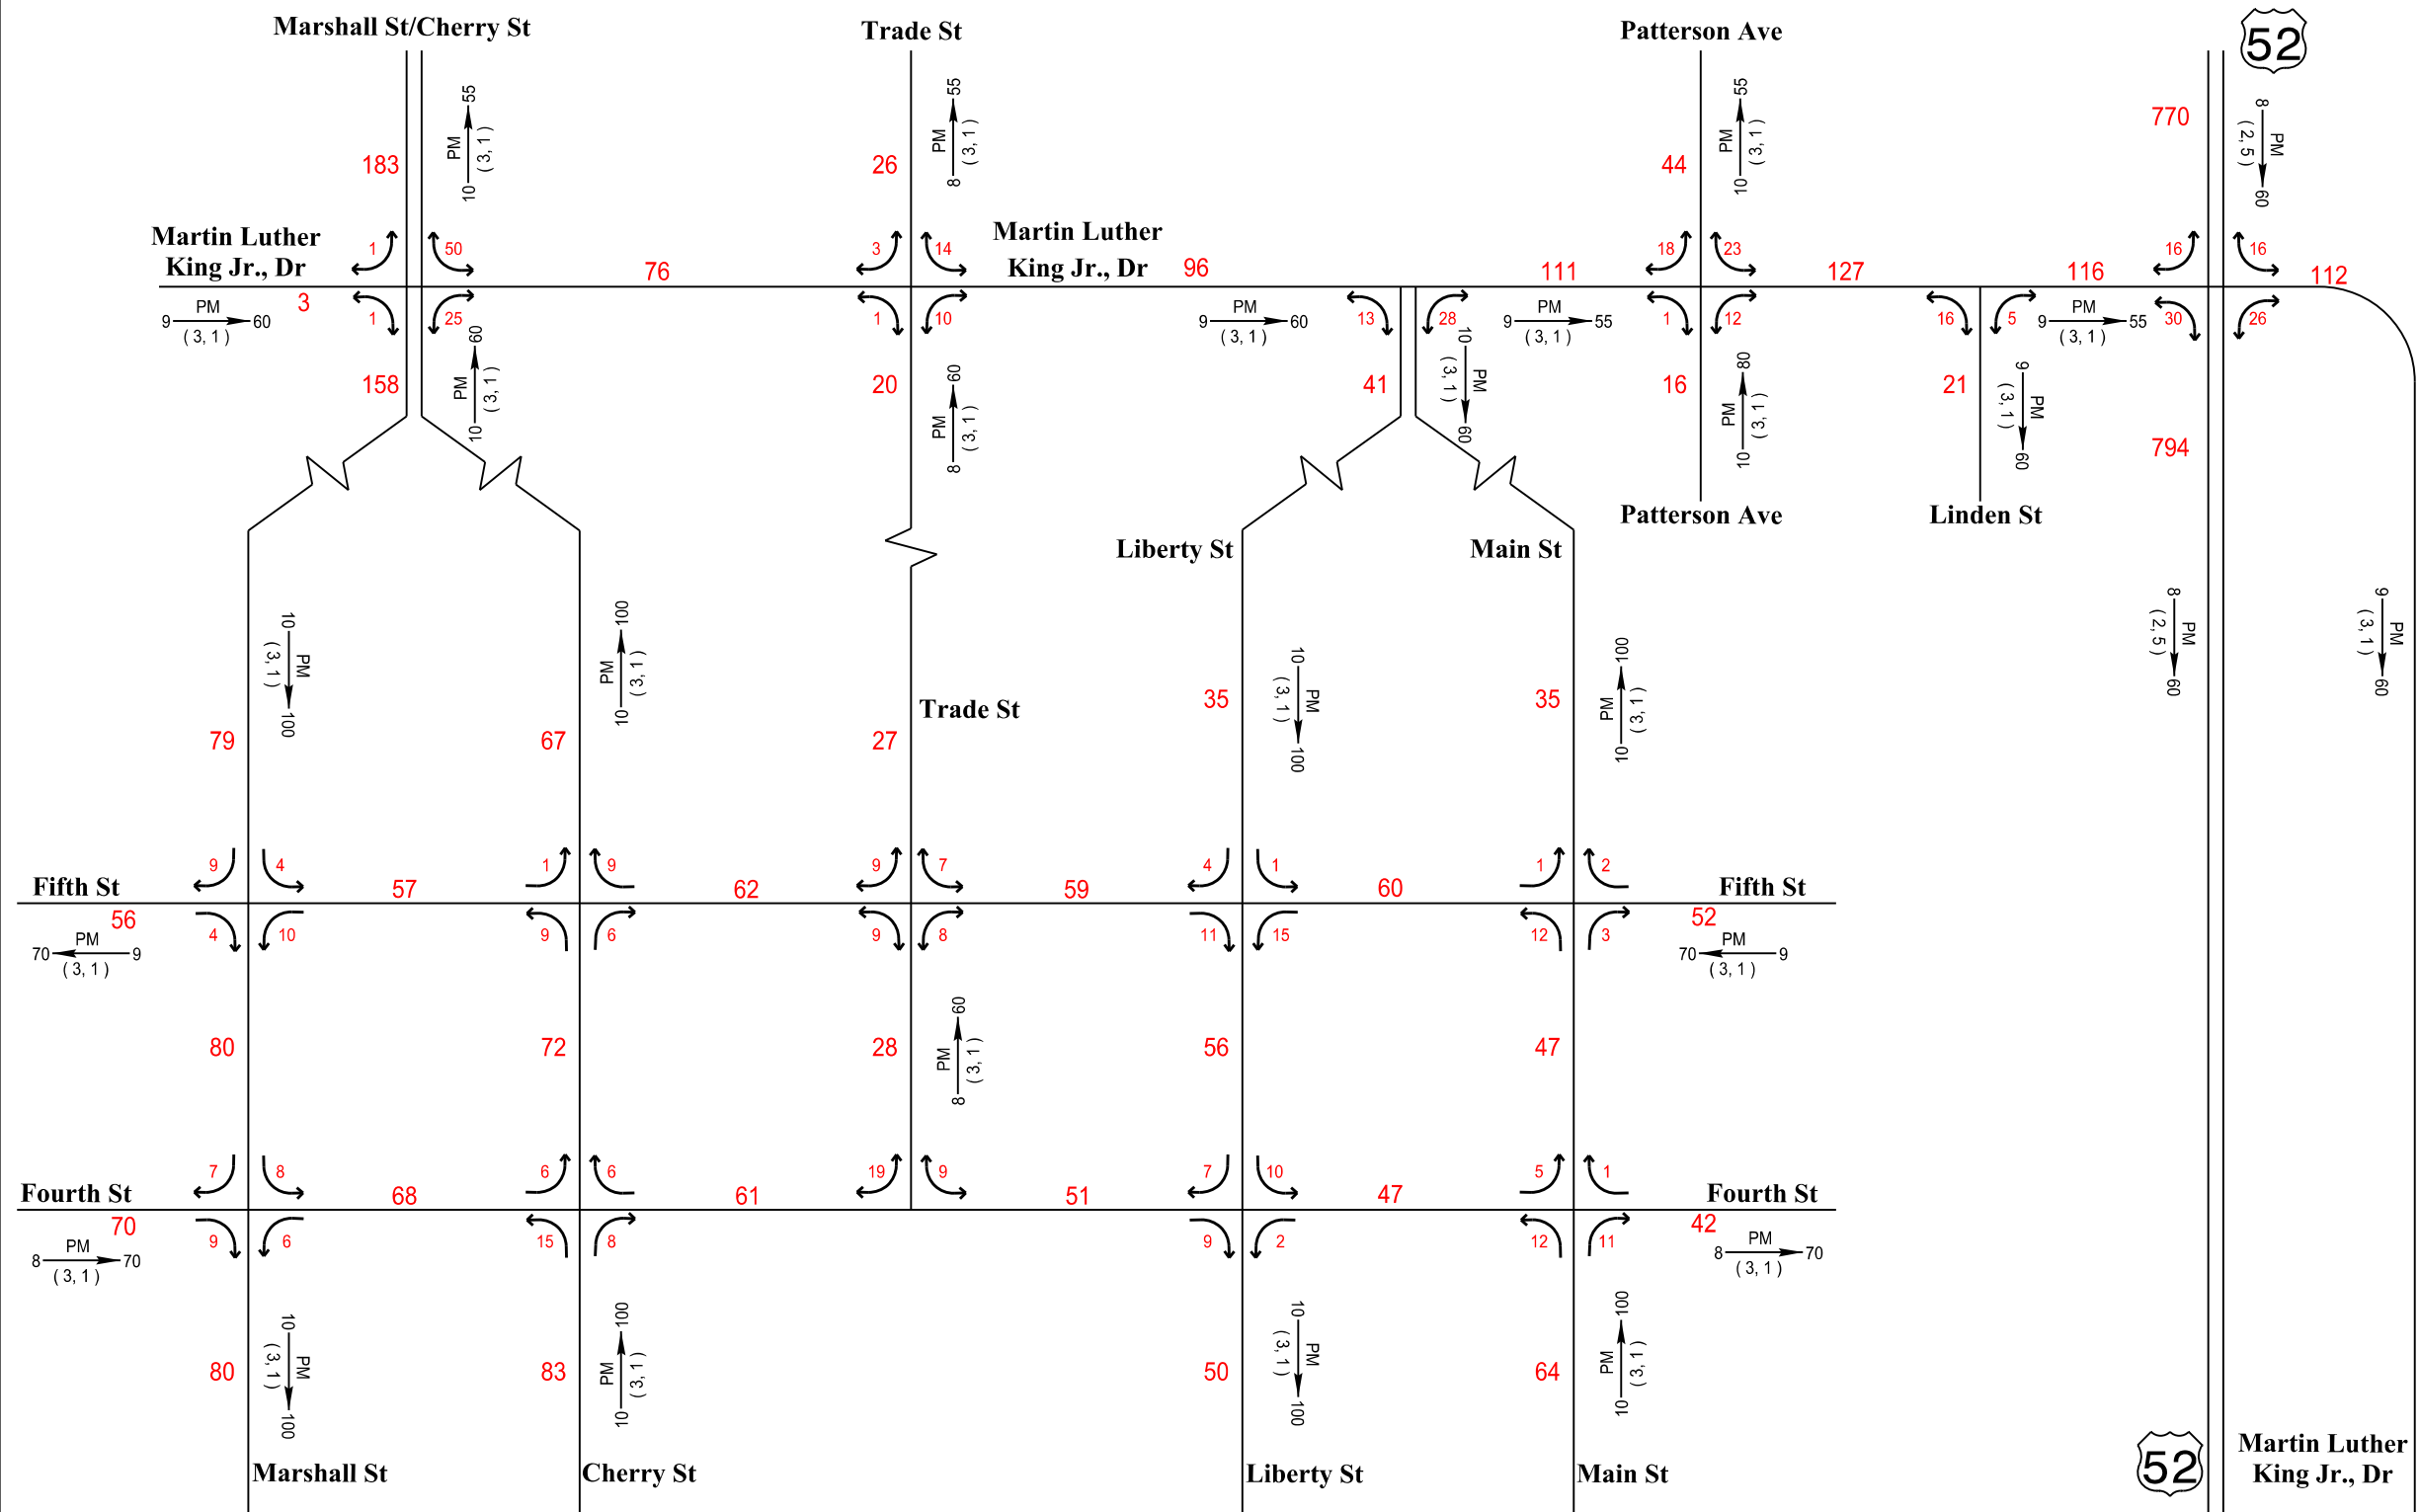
Marshall St/Cherry St
Trade St
Patterson Ave
52
183
PM (3, 1) 10 55
26
PM (3, 1) 8 55
44
PM (3, 1) 10 55
770
8 PM (2, 5) 60
Martin Luther King Jr., Dr
1
50
76
3
14
Martin Luther King Jr., Dr
96
111
18
23
127
116
16
16
112
3
9 PM (3, 1) 60
1
25
1
10
9 PM (3, 1) 60
13
28
9 PM (3, 1) 55
1
12
16
5
9 PM (3, 1) 55
30
26
158
PM (3, 1) 10 60
20
PM (3, 1) 8 60
41
10 (3, 1) PM 60
16
PM (3, 1) 10 80
21
9 (3, 1) PM 60
794
Patterson Ave
Linden St
Liberty St
Main St
8 (2, 5) PM 60
9 (3, 1) PM 60
10 (3, 1) PM 100
PM (3, 1) 10 100
Trade St
35
10 (3, 1) PM 100
35
PM (3, 1) 10 100
79
67
27
9
4
1
9
9
7
4
1
1
2
Fifth St
57
62
59
60
Fifth St
56
4
10
9
6
9
8
11
15
12
3
52
70 PM (3, 1) 9
70 PM (3, 1) 9
80
72
28
PM (3, 1) 8 60
56
47
7
8
6
6
19
9
7
10
5
1
Fourth St
68
61
51
47
Fourth St
70
9
6
15
8
9
2
12
11
42
8 PM (3, 1) 70
8 PM (3, 1) 70
80
10 (3, 1) PM 100
83
PM (3, 1) 10 100
50
10 (3, 1) PM 100
64
PM (3, 1) 10 100
Marshall St
Cherry St
Liberty St
Main St
52
Martin Luther King Jr., Dr